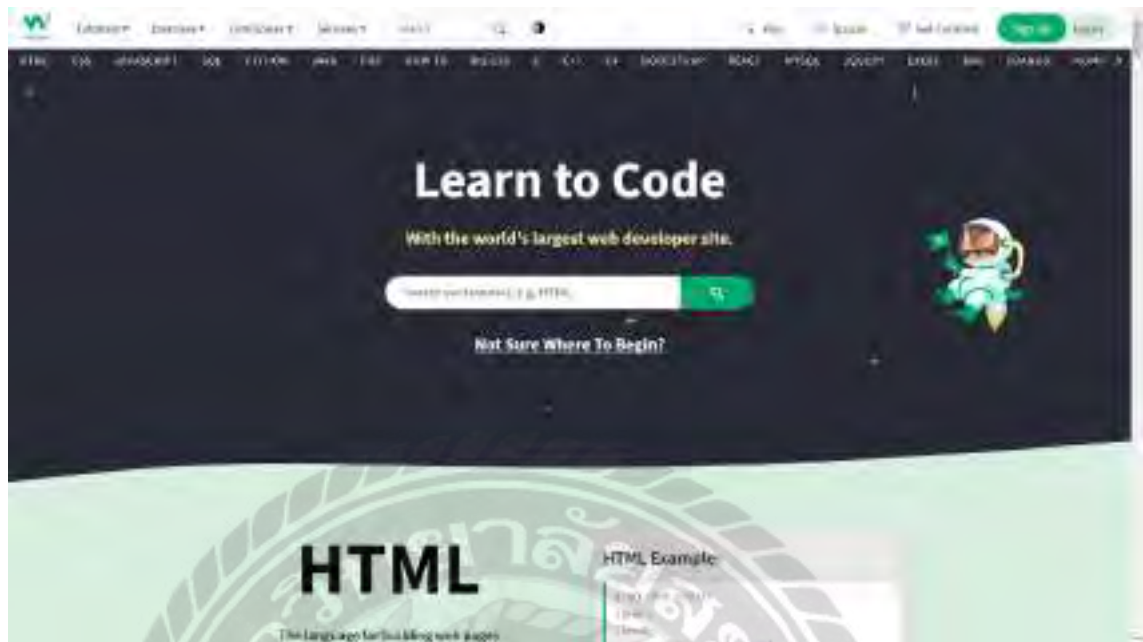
Tutorials ▾ Exercises ▾ Certificates ▾ Services ▾ Search Q

Plus Spaces Get Certified Sign Up Log in

HTML CSS JAVASCRIPT SQL PYTHON JAVA PHP HOW TO W3.CSS C C++ C# BOOTSTRAP REACT MYSQL JQUERY EXCEL XML DJANGO NUMPY

Learn to Code

With the world's largest web developer site.

Search our tutorials, e.g. HTML

Not Sure Where To Begin?

HTML

The language for building web pages

HTML Example:

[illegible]